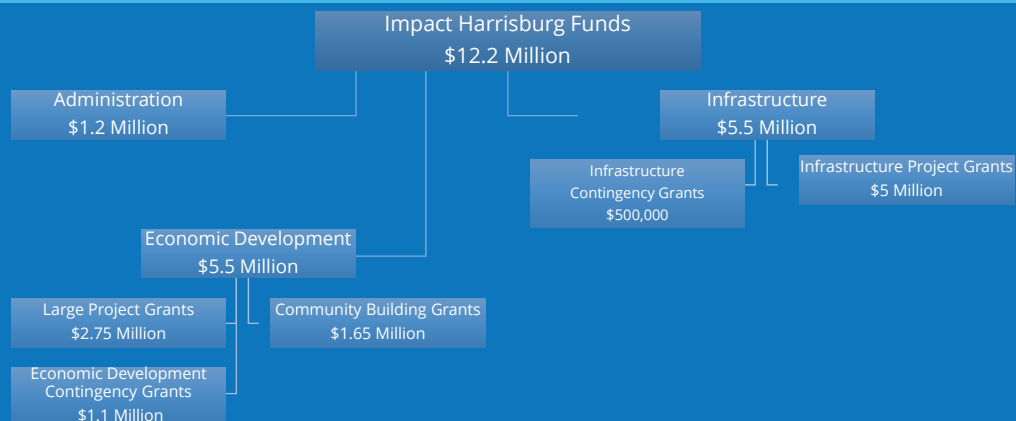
Impact Harrisburg Funds
$12.2 Million

Administration
$1.2 Million

Infrastructure
$5.5 Million

Infrastructure Contingency Grants
$500,000

Infrastructure Project Grants
$5 Million

Economic Development
$5.5 Million

Large Project Grants
$2.75 Million

Community Building Grants
$1.65 Million

Economic Development Contingency Grants
$1.1 Million